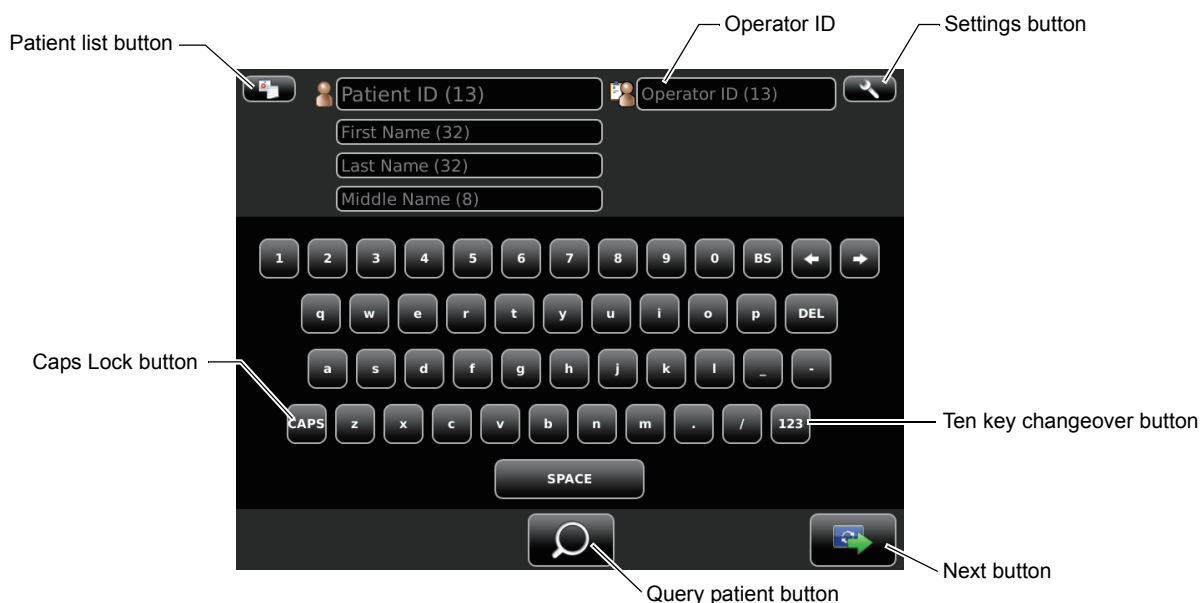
Patient list button

Operator ID

Settings button

Patient ID (13)

Operator ID (13)

First Name (32)

Last Name (32)

Middle Name (8)

1 2 3 4 5 6 7 8 9 0 BS ← →

q w e r t y u i o p DEL

a s d f g h j k l _ -

CAPS z x c v b n m . / 123

SPACE

Caps Lock button

Ten key changeover button

Query patient button

Next button